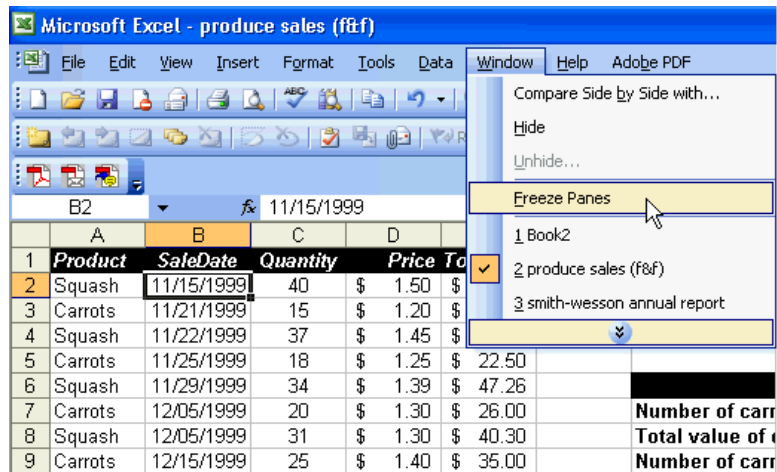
Microsoft Excel - produce sales (f&f)

File Edit View Insert Format Tools Data Window Help Adobe PDF

Compare Side by Side with...
Hide
Unhide...
Freeze Panes
1 Book2
2 produce sales (f&f)
3 smith-wesson annual report

B2 11/15/1999

| | A | B | C | D | E |
|---|---|---|---|---|---|
| 1 | Product | SaleDate | Quantity | Price | To |
| 2 | Squash | 11/15/1999 | 40 | $ 1.50 | $ |
| 3 | Carrots | 11/21/1999 | 15 | $ 1.20 | $ |
| 4 | Squash | 11/22/1999 | 37 | $ 1.45 | $ |
| 5 | Carrots | 11/25/1999 | 18 | $ 1.25 | $ 22.50 |
| 6 | Squash | 11/29/1999 | 34 | $ 1.39 | $ 47.26 |
| 7 | Carrots | 12/05/1999 | 20 | $ 1.30 | $ 26.00 |
| 8 | Squash | 12/05/1999 | 31 | $ 1.30 | $ 40.30 |
| 9 | Carrots | 12/15/1999 | 25 | $ 1.40 | $ 35.00 |

Number of carr
Total value of
Number of carr